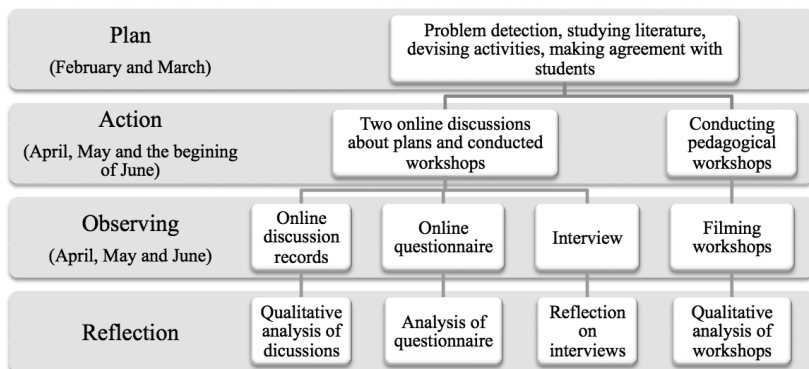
Plan
(February and March)

Problem detection, studying literature, devising activities, making agreement with students

Action
(April, May and the begining of June)

Two online discussions about plans and conducted workshops

Conducting pedagogical workshops

Observing
(April, May and June)

Online discussion records

Online questionnaire

Interview

Filming workshops

Reflection

Qualitative analysis of dicussions

Analysis of questionnaire

Reflection on interviews

Qualitative analysis of workshops